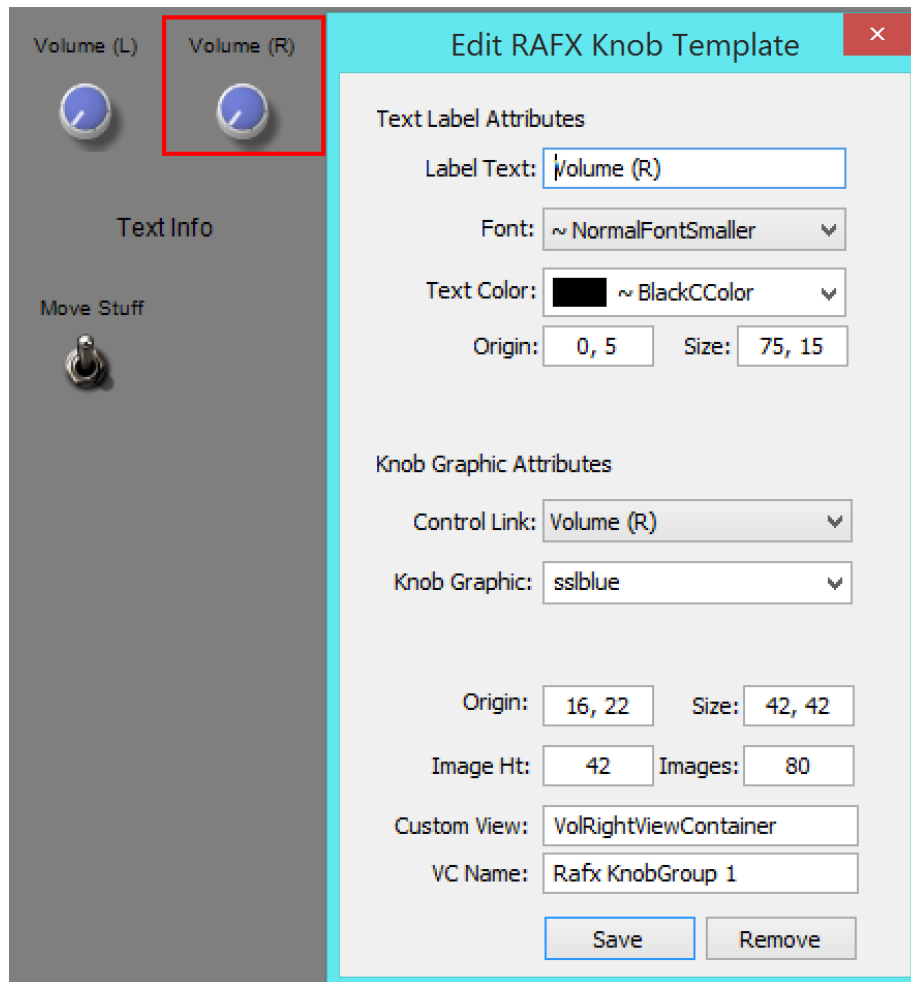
Volume (L)

Volume (R)

Text Info

Move Stuff

Edit RAFX Knob Template

×

Text Label Attributes

Label Text: Volume (R)

Font: ~ NormalFontSmaller

Text Color: ~ BlackCColor

Origin: 0, 5

Size: 75, 15

Knob Graphic Attributes

Control Link: Volume (R)

Knob Graphic: sslblue

Origin: 16, 22

Size: 42, 42

Image Ht: 42

Images: 80

Custom View: VolRightViewContainer

VC Name: Rafx KnobGroup 1

Save

Remove